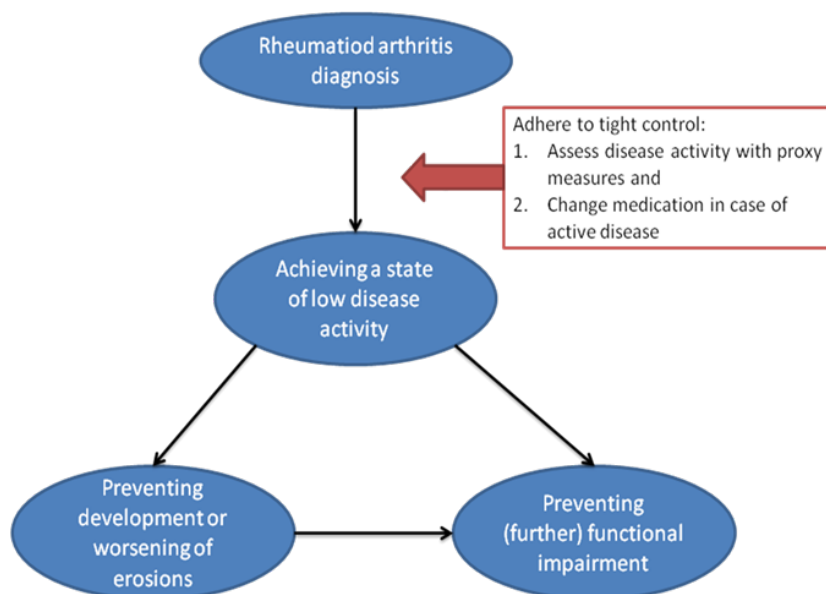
Rheumatiod arthritis diagnosis

Adhere to tight control:
1. Assess disease activity with proxy measures and
2. Change medication in case of active disease

Achieving a state of low disease activity

Preventing development or worsening of erosions

Preventing (further) functional impairment